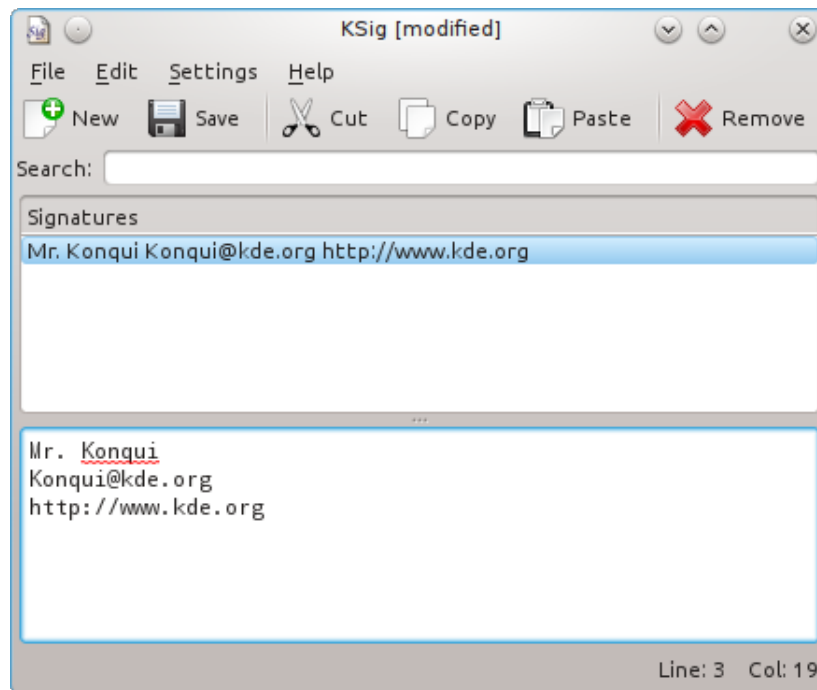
KSig [modified]

File Edit Settings Help

New Save Cut Copy Paste Remove

Search:

Signatures

Mr. Konqui Konqui@kde.org http://www.kde.org

Mr. Konqui
Konqui@kde.org
http://www.kde.org

Line: 3 Col: 19